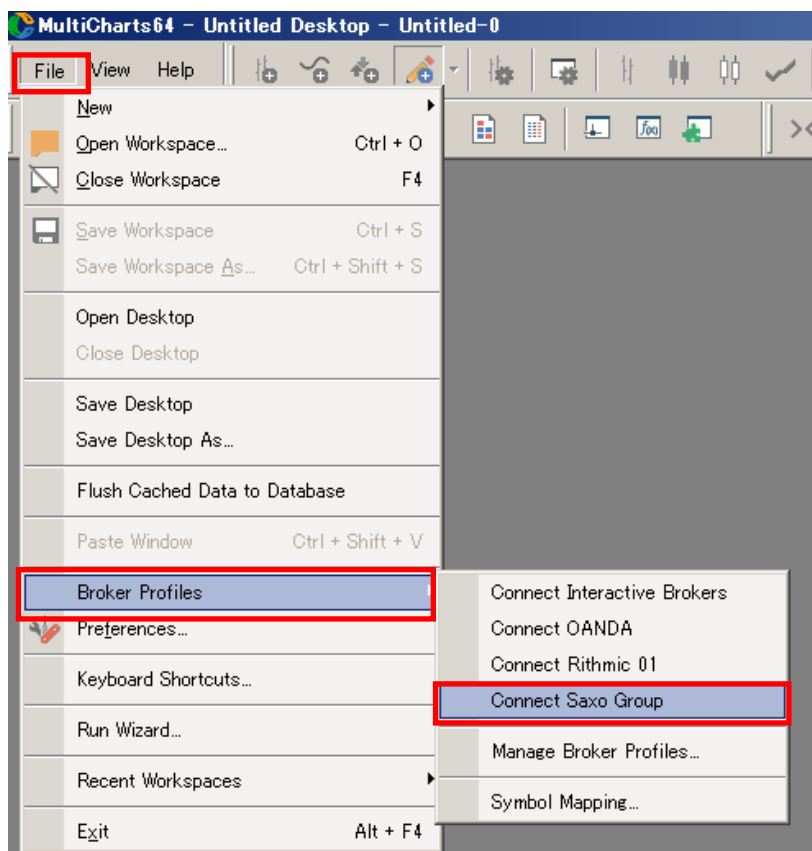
MultiCharts64 - Untitled Desktop - Untitled-0

File View Help

New
Open Workspace... Ctrl + O
Close Workspace F4
Save Workspace Ctrl + S
Save Workspace As... Ctrl + Shift + S
Open Desktop
Close Desktop
Save Desktop
Save Desktop As...
Flush Cached Data to Database
Paste Window Ctrl + Shift + V
Broker Profiles
Preferences...
Keyboard Shortcuts...
Run Wizard...
Recent Workspaces
Exit Alt + F4

Connect Interactive Brokers
Connect OANDA
Connect Rithmic 01
Connect Saxo Group
Manage Broker Profiles...
Symbol Mapping...